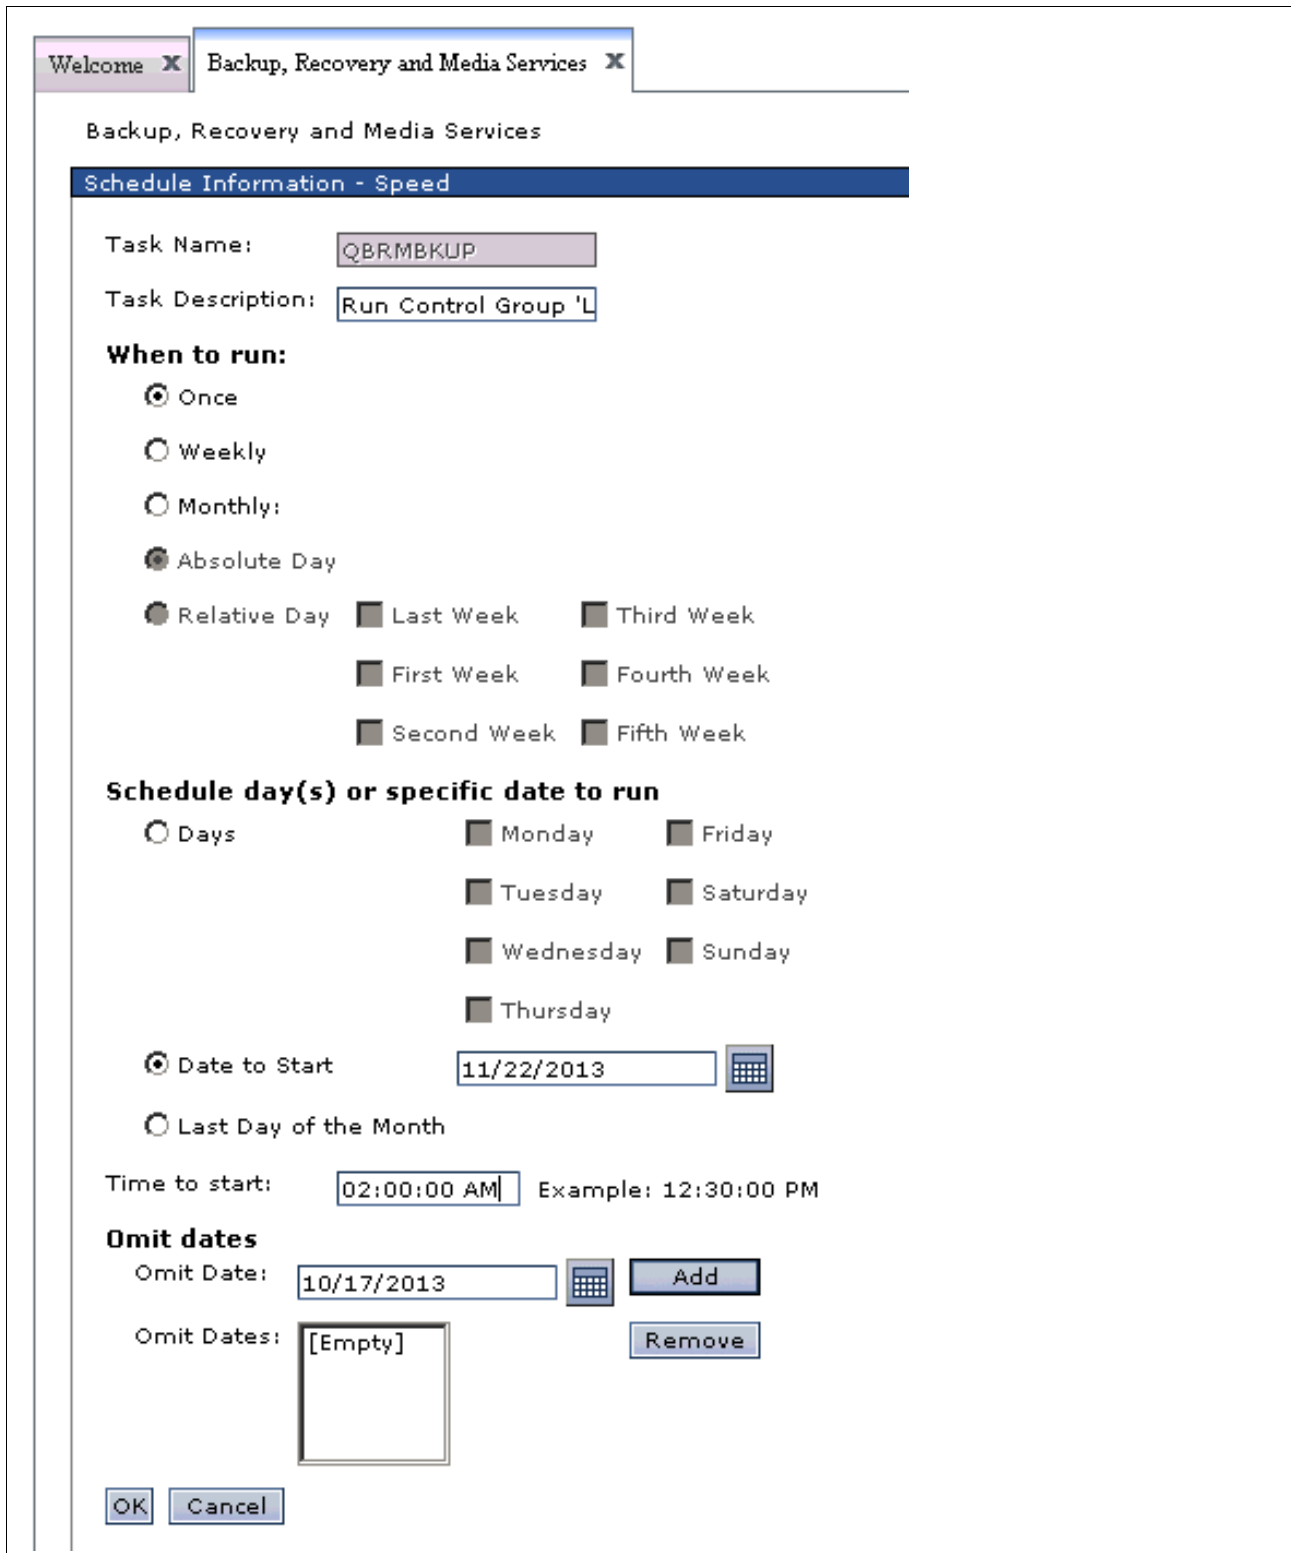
Welcome X
Backup, Recovery and Media Services X

Backup, Recovery and Media Services

Schedule Information - Speed

Task Name: QBRMBKUP

Task Description: Run Control Group 'L

When to run:

Once

Weekly

Monthly:

Absolute Day

Relative Day Last Week Third Week

First Week Fourth Week

Second Week Fifth Week

Schedule day(s) or specific date to run

Days Monday Friday

Tuesday Saturday

Wednesday Sunday

Thursday

Date to Start 11/22/2013

Last Day of the Month

Time to start: 02:00:00 AM Example: 12:30:00 PM

Omit dates

Omit Date: 10/17/2013 Add

Omit Dates: [Empty] Remove

OK Cancel